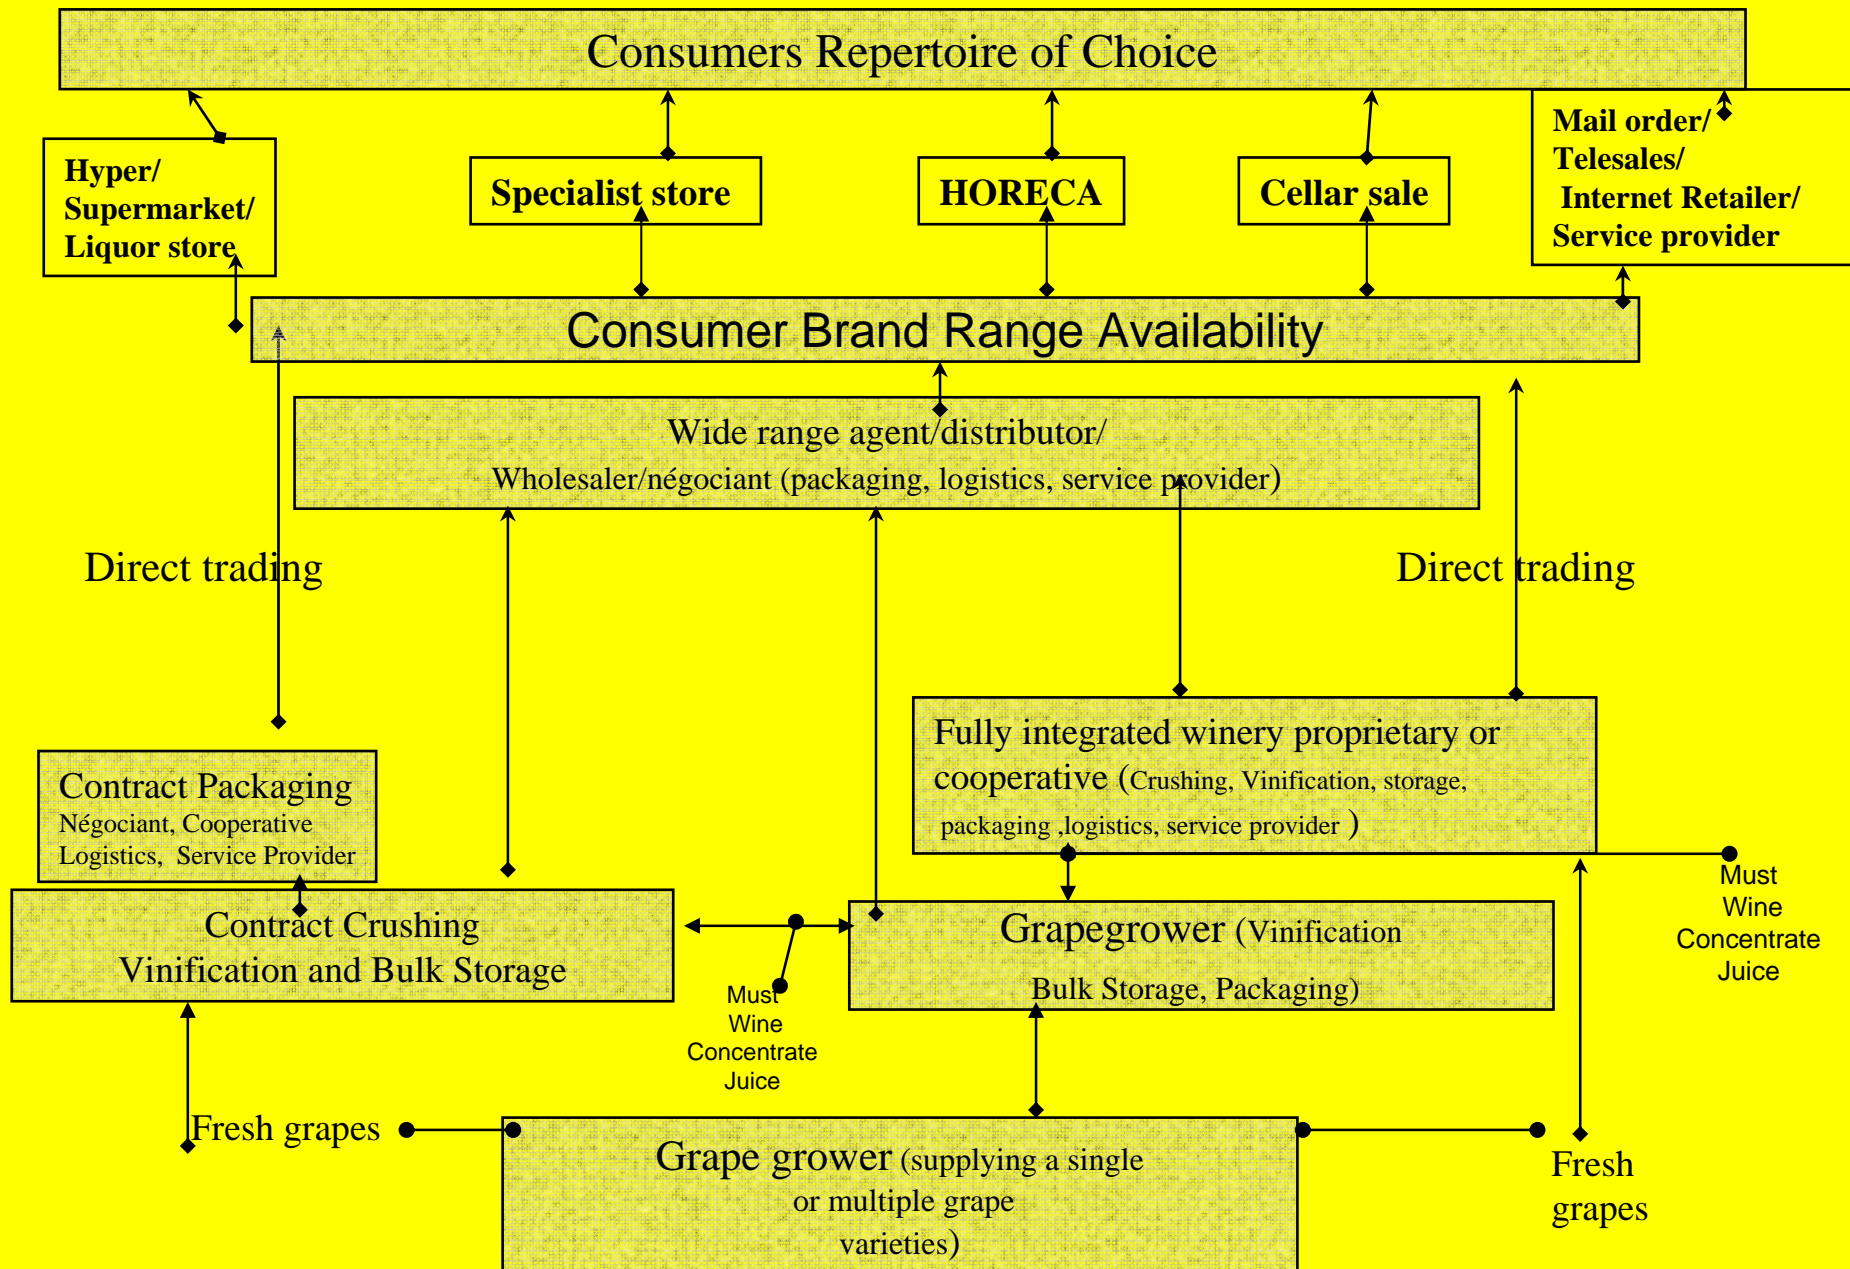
Consumers Repertoire of Choice

Hyper/ Supermarket/ Liquor store

Specialist store

HORECA

Cellar sale

Mail order/ Telesales/ Internet Retailer/ Service provider

Consumer Brand Range Availability

Wide range agent/distributor/
Wholesaler/négociant (packaging, logistics, service provider)

Direct trading

Direct trading

Fully integrated winery proprietary or cooperative (Crushing, Vinification, storage, packaging ,logistics, service provider )

Contract Packaging
Négociant, Cooperative
Logistics, Service Provider

Contract Crushing
Vinification and Bulk Storage

Grapegrower (Vinification
Bulk Storage, Packaging)

Must
Wine
Concentrate
Juice

Must
Wine
Concentrate
Juice

Fresh grapes

Grape grower (supplying a single or multiple grape varieties)

Fresh grapes